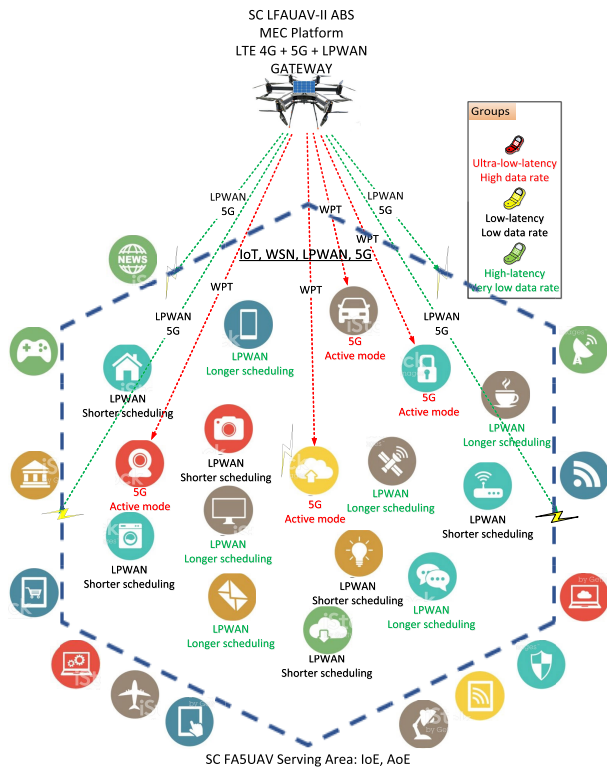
SC LFAUAV-II ABS
MEC Platform
LTE 4G + 5G + LPWAN
GATEWAY

Groups
Ultra-low-latency
High data rate
Low-latency
Low data rate
High-latency
Very low data rate

LPWAN
5G

WPT

LPWAN
5G

WPT

WPT

IoT, WSN, LPWAN, 5G

NEWS

WPT

WPT

LPWAN
5G

LPWAN
5G

LPWAN
Longer scheduling

5G
Active mode

LPWAN
Shorter scheduling

5G
Active mode

LPWAN
Longer scheduling

LPWAN
Shorter scheduling

5G
Active mode

5G
Active mode

LPWAN
Longer scheduling

LPWAN
Shorter scheduling

LPWAN
Shorter scheduling

LPWAN
Longer scheduling

LPWAN
Shorter scheduling

LPWAN
Longer scheduling

LPWAN
Longer scheduling

LPWAN
Shorter scheduling

SC FA5UAV Serving Area: IoE, AoE